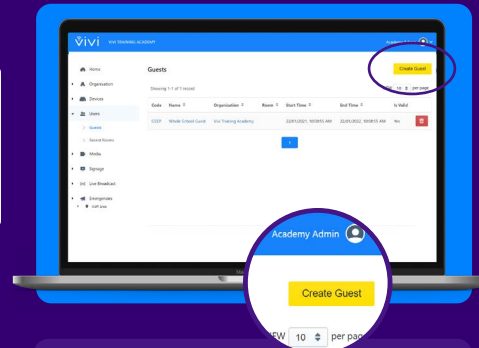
Vivi VIVI TRAINING ACADEMY

Academy Admin

Home
Organisation
Devices
Users
Guests
Saved Guests
Media
Signage
Live Broadcast
Emergencies
staff area

Guests

Create Guest

Showing 1-1 of 1 record

10 per page

| Code | Name | Organisation | Room | Start Time | End Time | Is Valid |
|---|---|---|---|---|---|---|
| CEEP | Whole School Guest | Vivi Training Academy | | 22/01/2021, 10:00:55 AM | 22/01/2022, 10:00:55 AM | No |

1

Academy Admin

Create Guest

VIEW 10 per page